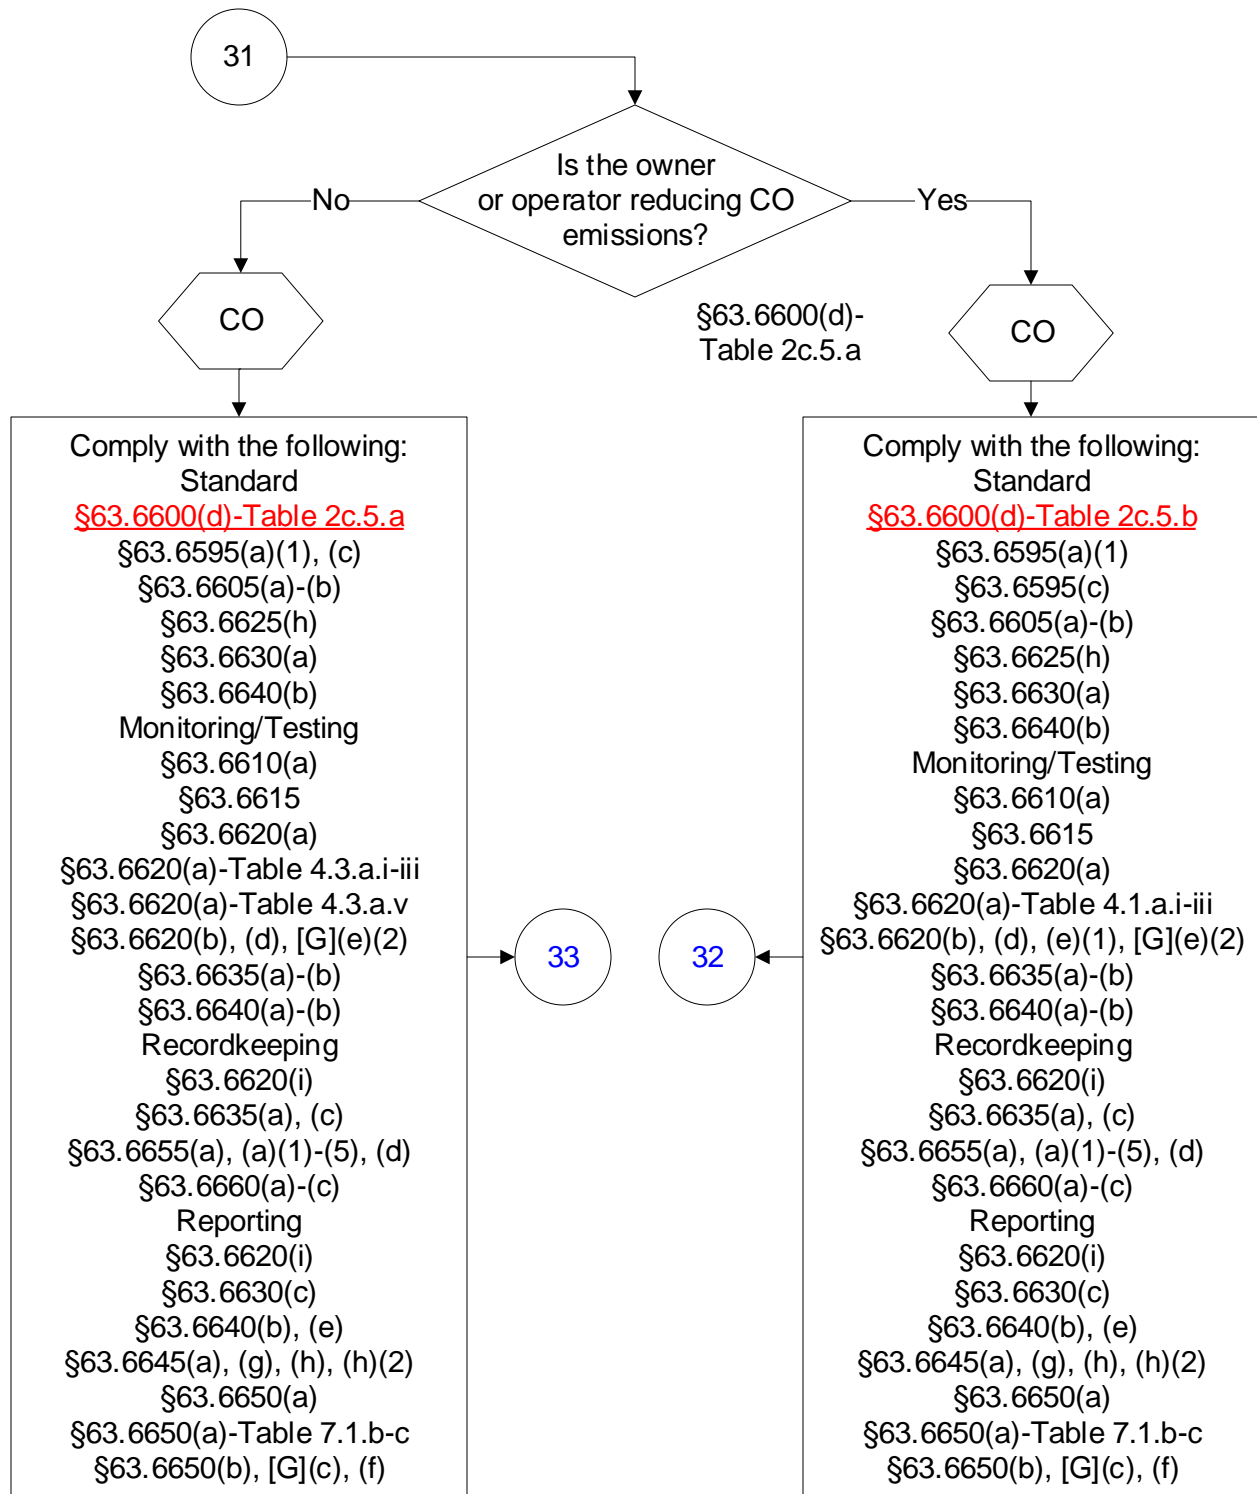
31

Is the owner or operator reducing CO emissions?

No

Yes

§63.6600(d)-Table 2c.5.a

CO

CO

Comply with the following:
Standard
§63.6600(d)-Table 2c.5.a
§63.6595(a)(1), (c)
§63.6605(a)-(b)
§63.6625(h)
§63.6630(a)
§63.6640(b)
Monitoring/Testing
§63.6610(a)
§63.6615
§63.6620(a)
§63.6620(a)-Table 4.3.a.i-iii
§63.6620(a)-Table 4.3.a.v
§63.6620(b), (d), [G](e)(2)
§63.6635(a)-(b)
§63.6640(a)-(b)
Recordkeeping
§63.6620(i)
§63.6635(a), (c)
§63.6655(a), (a)(1)-(5), (d)
§63.6660(a)-(c)
Reporting
§63.6620(i)
§63.6630(c)
§63.6640(b), (e)
§63.6645(a), (g), (h), (h)(2)
§63.6650(a)
§63.6650(a)-Table 7.1.b-c
§63.6650(b), [G](c), (f)

33

32

Comply with the following:
Standard
§63.6600(d)-Table 2c.5.b
§63.6595(a)(1)
§63.6595(c)
§63.6605(a)-(b)
§63.6625(h)
§63.6630(a)
§63.6640(b)
Monitoring/Testing
§63.6610(a)
§63.6615
§63.6620(a)
§63.6620(a)-Table 4.1.a.i-iii
§63.6620(b), (d), (e)(1), [G](e)(2)
§63.6635(a)-(b)
§63.6640(a)-(b)
Recordkeeping
§63.6620(i)
§63.6635(a), (c)
§63.6655(a), (a)(1)-(5), (d)
§63.6660(a)-(c)
Reporting
§63.6620(i)
§63.6630(c)
§63.6640(b), (e)
§63.6645(a), (g), (h), (h)(2)
§63.6650(a)
§63.6650(a)-Table 7.1.b-c
§63.6650(b), [G](c), (f)